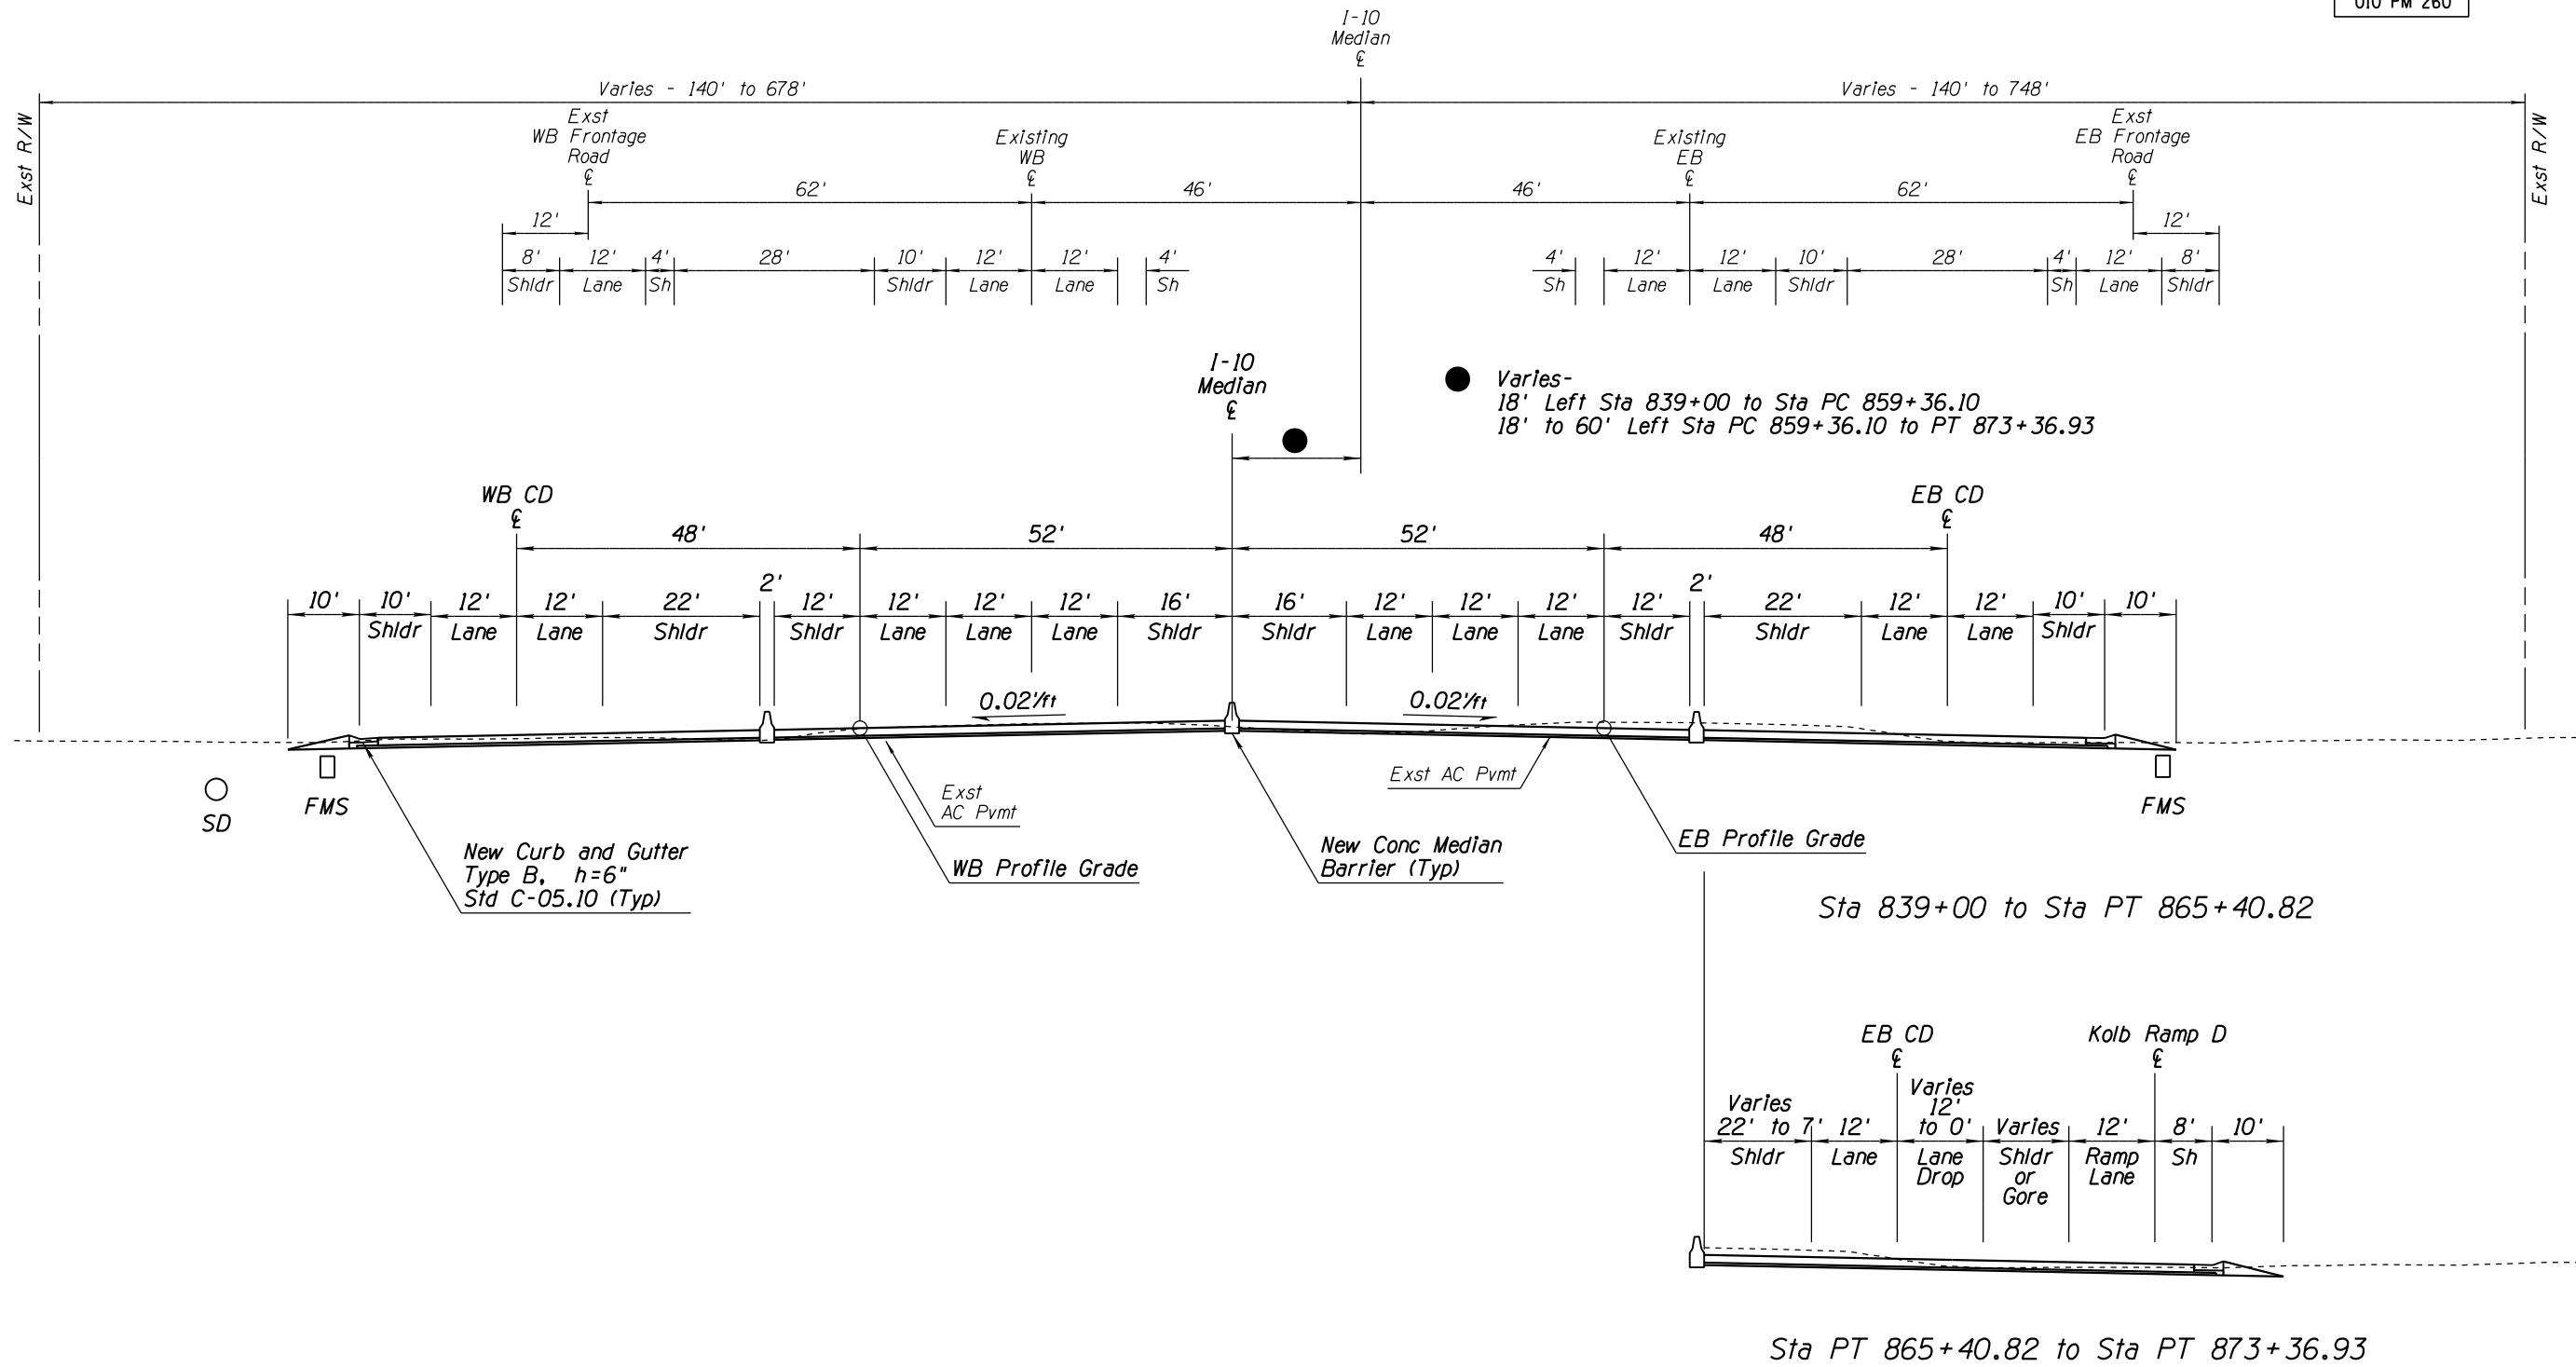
010 PM 260

I-10
Median
℄

Varies - 140' to 678'

Varies - 140' to 748'

Exst R/W

Exst R/W

Exst
WB Frontage
Road
℄

Existing
WB
℄

Existing
EB
℄

Exst
EB Frontage
Road
℄

62'

46'

46'

62'

12'

12'

8'
Shldr

12'
Lane

4'
Sh

28'

10'
Shldr

12'
Lane

12'
Lane

4'
Sh

4'
Sh

12'
Lane

12'
Lane

10'
Shldr

28'

4'
Sh

12'
Lane

8'
Shldr

I-10
Median
℄

● Varies-
18' Left Sta 839+00 to Sta PC 859+36.10
18' to 60' Left Sta PC 859+36.10 to PT 873+36.93

WB CD
℄

EB CD
℄

48'

52'

52'

48'

10'

10'
Shldr

12'
Lane

12'
Lane

22'
Shldr

2'

12'
Shldr

12'
Lane

12'
Lane

12'
Lane

16'
Shldr

16'
Shldr

12'
Lane

12'
Lane

12'
Lane

12'
Shldr

2'

22'
Shldr

12'
Lane

12'
Lane

10'
Shldr

10'

0.02'/ft

0.02'/ft

SD

FMS

FMS

Exst
AC Pvmt

Exst AC Pvmt

New Curb and Gutter
Type B, h=6"
Std C-05.10 (Typ)

WB Profile Grade

New Conc Median
Barrier (Typ)

EB Profile Grade

Sta 839+00 to Sta PT 865+40.82

EB CD
℄

Kolb Ramp D
℄

Varies
22' to 7'
Shldr

12'
Lane

Varies
12'
to 0'
Lane
Drop

Varies
Shldr
or
Gore

12'
Ramp
Lane

8'
Sh

10'

Sta PT 865+40.82 to Sta PT 873+36.93